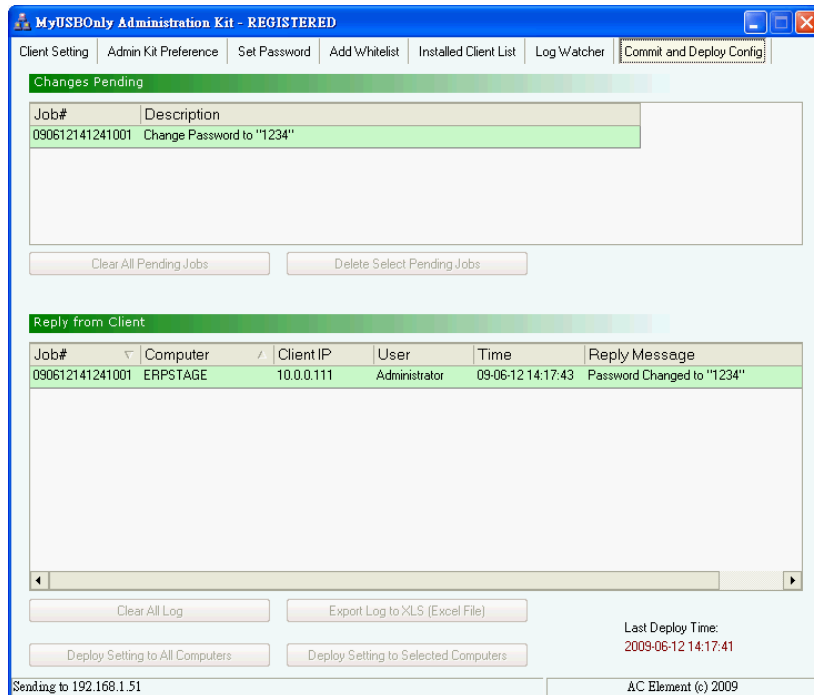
MyUSBOnly Administration Kit - REGISTERED

Client Setting | Admin Kit Preference | Set Password | Add Whitelist | Installed Client List | Log Watcher | Commit and Deploy Config

Changes Pending

| Job# | Description |
|---|---|
| 090612141241001 | Change Password to "1234" |

Clear All Pending Jobs

Delete Select Pending Jobs

Reply from Client

| Job# | Computer | Client IP | User | Time | Reply Message |
|---|---|---|---|---|---|
| 090612141241001 | ERPSTAGE | 10.0.0.111 | Administrator | 09-06-12 14:17:43 | Password Changed to "1234" |

Clear All Log

Export Log to XLS (Excel File)

Last Deploy Time:
2009-06-12 14:17:41

Deploy Setting to All Computers

Deploy Setting to Selected Computers

Sending to 192.168.1.51

AC Element (c) 2009